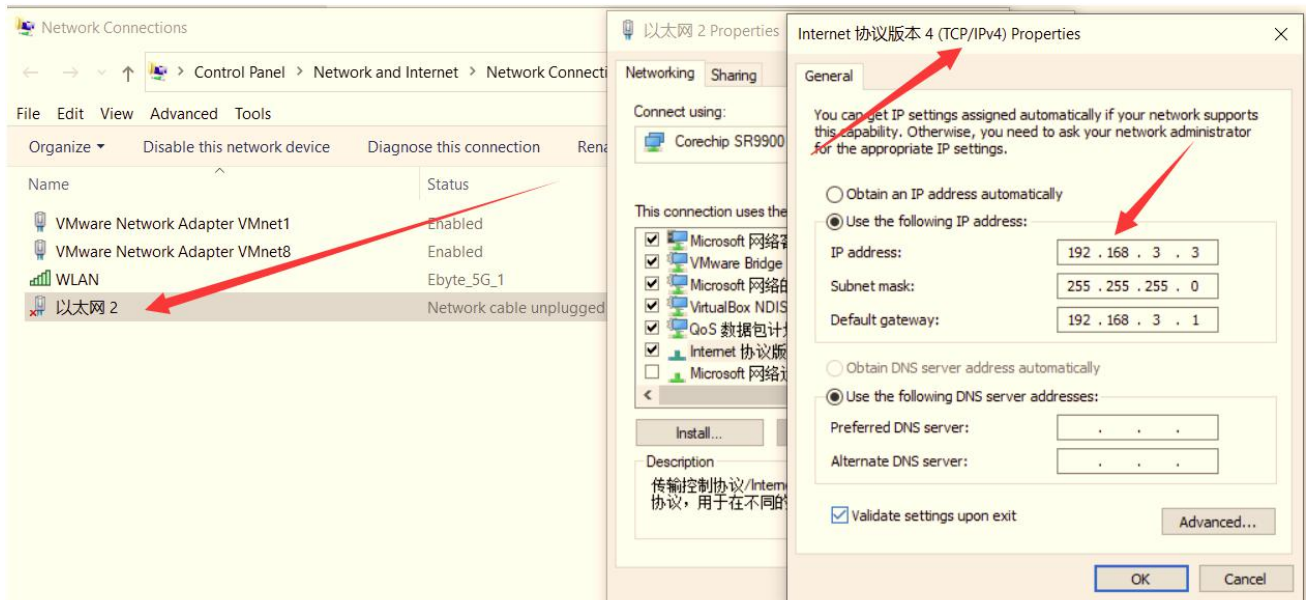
Network Connections

← → ∨ ↑ > Control Panel > Network and Internet > Network Connecti

File Edit View Advanced Tools

Organize ▾ Disable this network device Diagnose this connection Rena

| Name | Status |
|---|---|
| VMware Network Adapter VMnet1 | Enabled |
| VMware Network Adapter VMnet8 | Enabled |
| WLAN | Ebyte_5G_1 |
| 以太网 2 | Network cable unplugged |

以太网 2 Properties

Networking Sharing

Connect using:

Corechip SR9900

This connection uses the

Microsoft 网络客
VMware Bridge
Microsoft 网络的
VirtualBox NDIS
QoS 数据包计划
Internet 协议版
Microsoft 网络适

Install...

Description

传输控制协议/Intern 协议，用于在不同的

Internet 协议版本 4 (TCP/IPv4) Properties

General

You can get IP settings assigned automatically if your network supports this capability. Otherwise, you need to ask your network administrator for the appropriate IP settings.

Obtain an IP address automatically

Use the following IP address:

IP address: 192 . 168 . 3 . 3

Subnet mask: 255 . 255 . 255 . 0

Default gateway: 192 . 168 . 3 . 1

Obtain DNS server address automatically

Use the following DNS server addresses:

Preferred DNS server: . . .

Alternate DNS server: . . .

Validate settings upon exit

Advanced...

OK Cancel